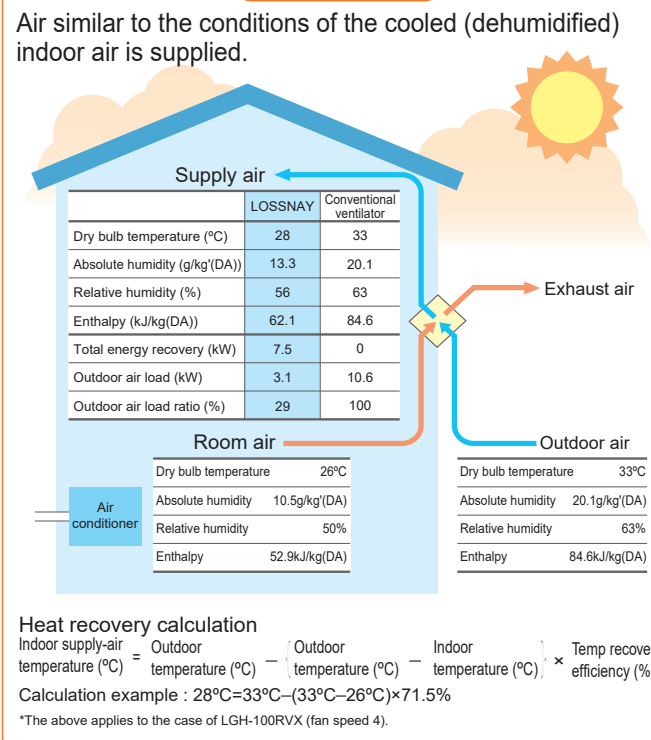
Air similar to the conditions of the cooled (dehumidified) indoor air is supplied.

Supply air

|  | LOSSNAY | Conventional ventilator |
|---|---|---|
| Dry bulb temperature (ºC) | 28 | 33 |
| Absolute humidity (g/kg'(DA)) | 13.3 | 20.1 |
| Relative humidity (%) | 56 | 63 |
| Enthalpy (kJ/kg(DA)) | 62.1 | 84.6 |
| Total energy recovery (kW) | 7.5 | 0 |
| Outdoor air load (kW) | 3.1 | 10.6 |
| Outdoor air load ratio (%) | 29 | 100 |

Exhaust air

Room air

| Dry bulb temperature | 26ºC |
|---|---|
| Absolute humidity | 10.5g/kg'(DA) |
| Relative humidity | 50% |
| Enthalpy | 52.9kJ/kg(DA) |

Air conditioner

Outdoor air

| Dry bulb temperature | 33ºC |
|---|---|
| Absolute humidity | 20.1g/kg'(DA) |
| Relative humidity | 63% |
| Enthalpy | 84.6kJ/kg(DA) |

Heat recovery calculation
Indoor supply-air temperature (ºC) = Outdoor temperature (ºC) − ( Outdoor temperature (ºC) − Indoor temperature (ºC) ) × Temp recove efficiency (%
Calculation example : 28ºC=33ºC–(33ºC–26ºC)×71.5%
*The above applies to the case of LGH-100RVX (fan speed 4).